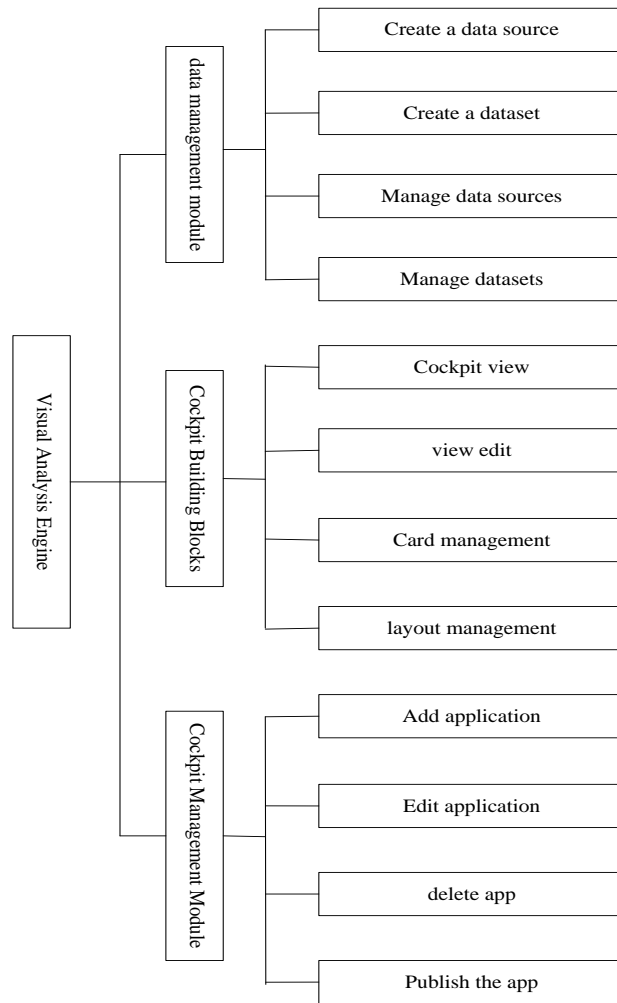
Visual Analysis Engine

data management module

Create a data source

Create a dataset

Manage data sources

Manage datasets

Cockpit Building Blocks

Cockpit view

view edit

Card management

layout management

Cockpit Management Module

Add application

Edit application

delete app

Publish the app